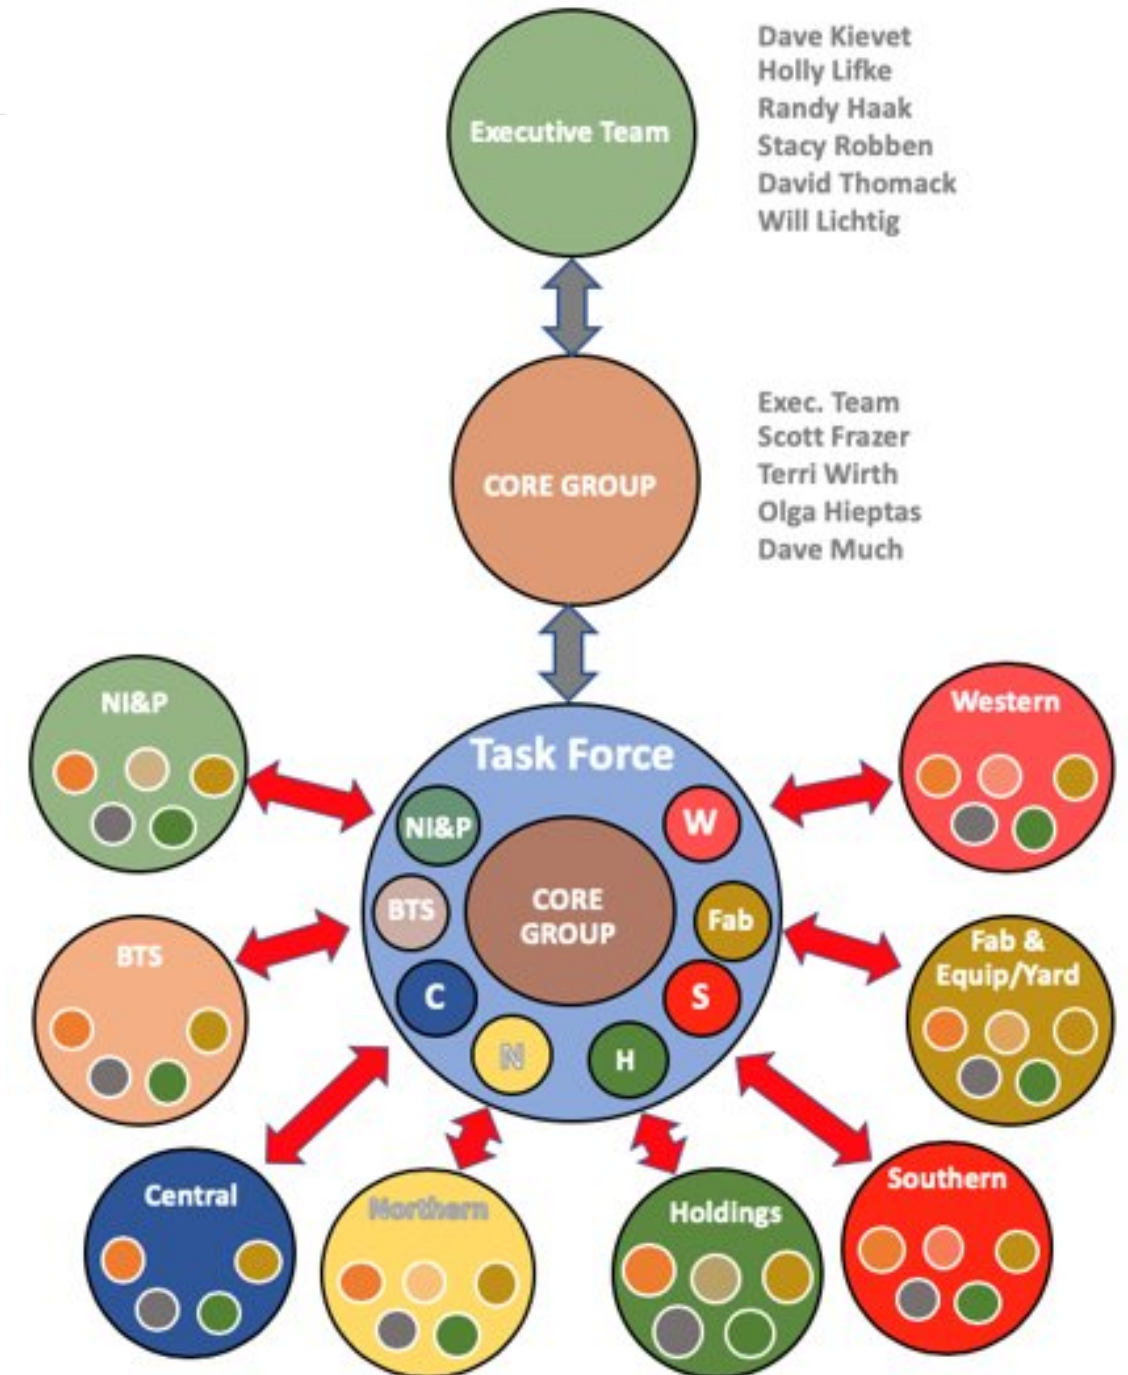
Executive Team

Dave Kievet
Holly Lifke
Randy Haak
Stacy Robben
David Thomack
Will Lichtig

CORE GROUP

Exec. Team
Scott Frazer
Terri Wirth
Olga Hieptas
Dave Much

NI&P

Western

Task Force

NI&P

W

BTS

CORE GROUP

Fab

C

S

N

H

BTS

Fab & Equip/Yard

Central

Northern

Holdings

Southern